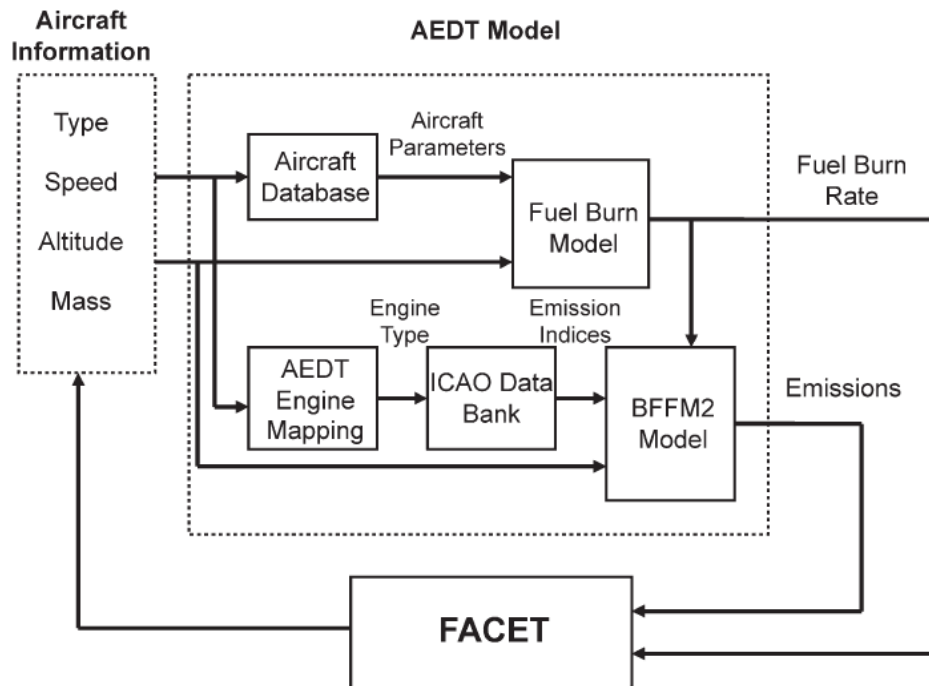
Aircraft Information

Type

Speed

Altitude

Mass

AEDT Model

Aircraft Database

Aircraft Parameters

Fuel Burn Model

Fuel Burn Rate

Engine Type

Emission Indices

AEDT Engine Mapping

ICAO Data Bank

BFFM2 Model

Emissions

FACET